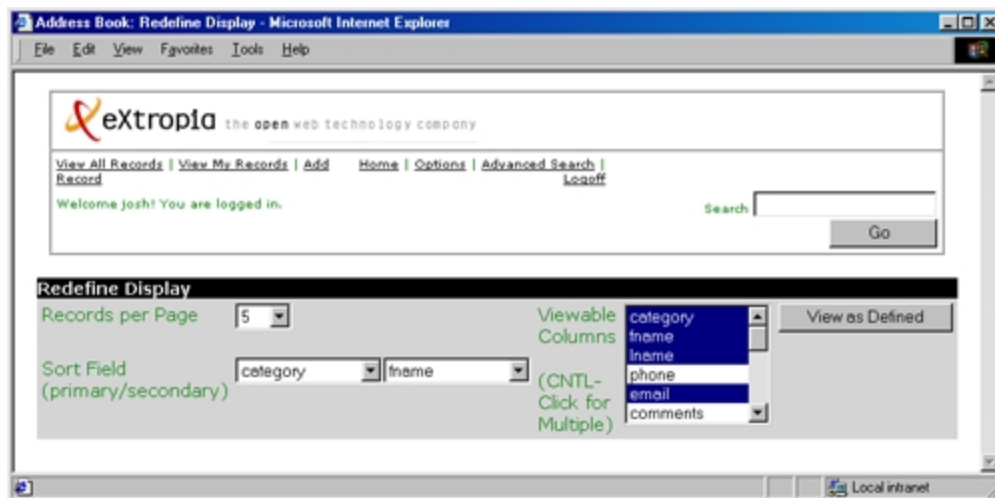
Address Book: Redefine Display - Microsoft Internet Explorer

File Edit View Favorites Tools Help

eXtropia the open web technology company

View All Records | View My Records | Add Record

Home | Options | Advanced Search | Logoff

Welcome josh! You are logged in.

Search

Go

Redefine Display

Records per Page 5

Sort Field (primary/secondary) category fname

Viewable Columns (CNTL-Click for Multiple)

category
fname
lname
phone
email
comments

View as Defined

Local intranet